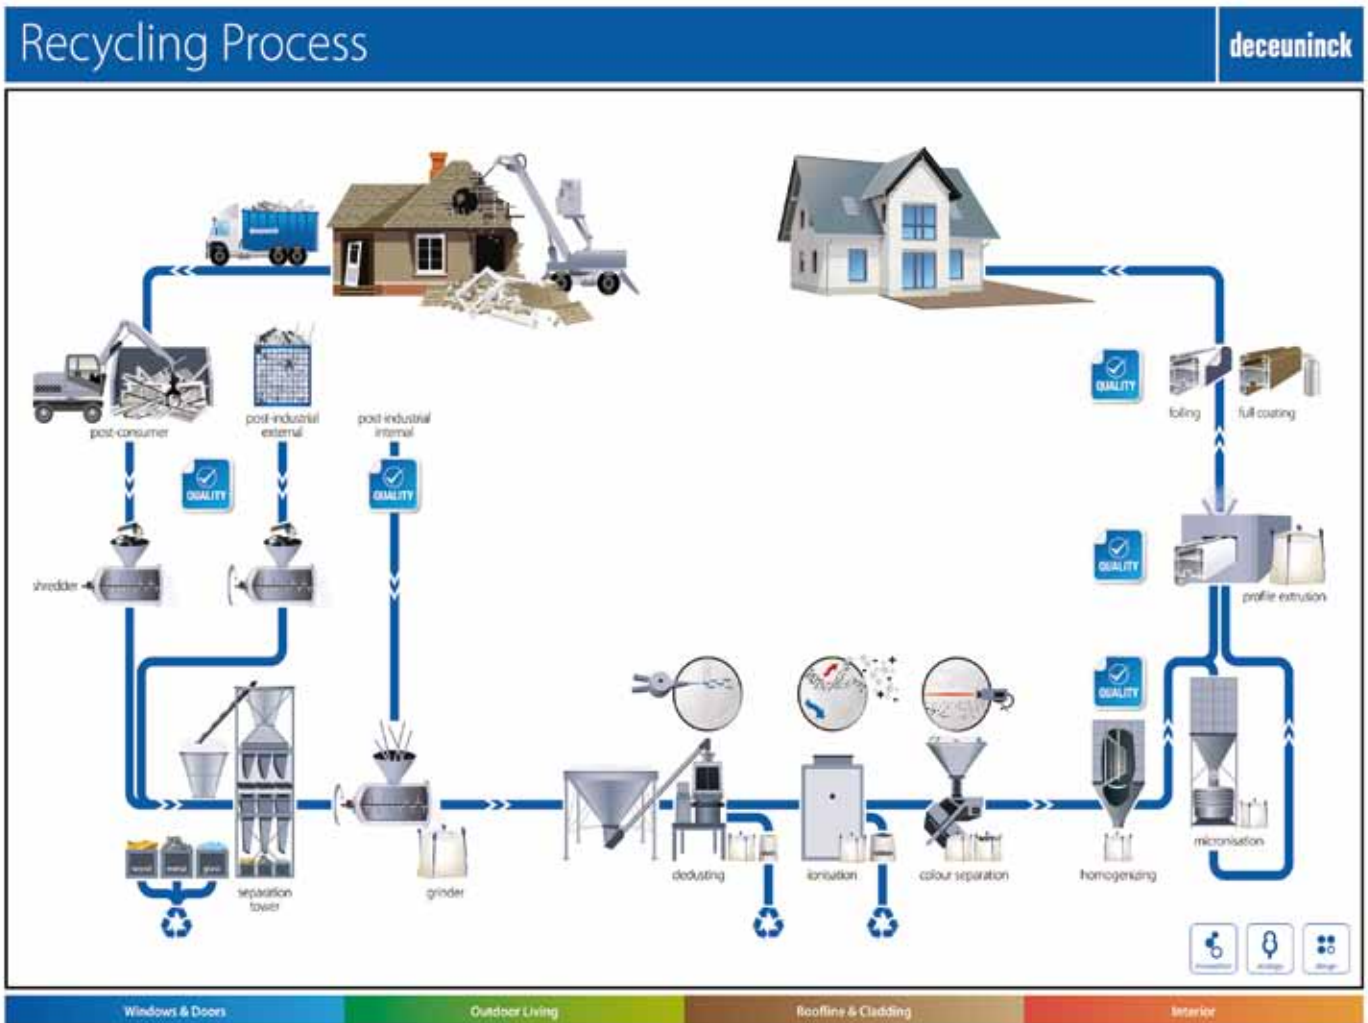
Recycling Process

deceuninck

post-consumer

post-industrial external

post-industrial internal

QUALITY

QUALITY

shredder

separation tower

grinder

dedusting

ionisation

colour separation

homogenising

micronisation

QUALITY

profile extrusion

QUALITY

foiling

full coating

QUALITY

Windows & Doors

Outdoor Living

Roofline & Cladding

Interior